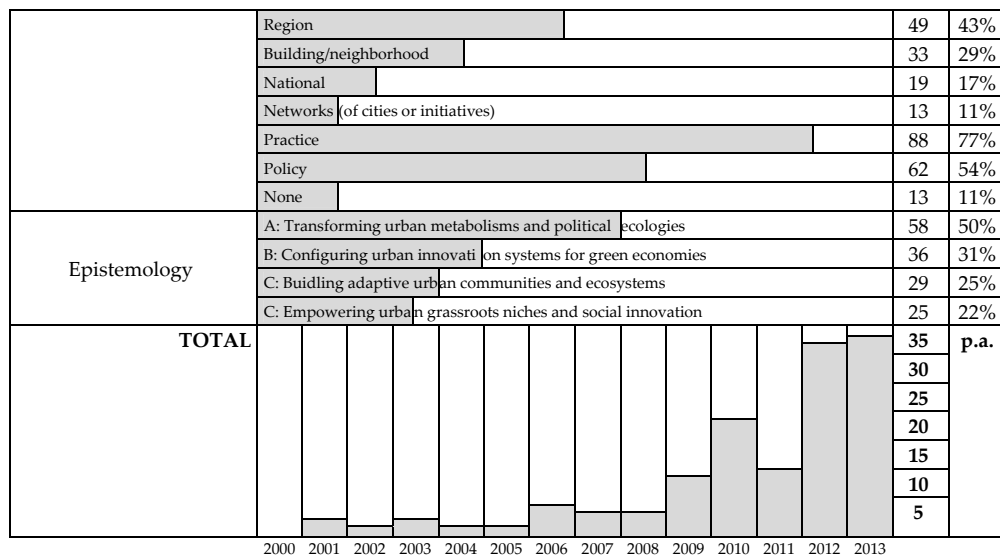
| | | | |
|---|---|---|---|
| | Region | 49 | 43% |
| | Building/neighborhood | 33 | 29% |
| | National | 19 | 17% |
| | Networks (of cities or initiatives) | 13 | 11% |
| | Practice | 88 | 77% |
| | Policy | 62 | 54% |
| | None | 13 | 11% |
| Epistemology | A: Transforming urban metabolisms and political ecologies | 58 | 50% |
| | B: Configuring urban innovation systems for green economies | 36 | 31% |
| | C: Buidling adaptive urban communities and ecosystems | 29 | 25% |
| | C: Empowering urban grassroots niches and social innovation | 25 | 22% |
| **TOTAL** | | **35** | **p.a.** |
| | | **30** | |
| | | **25** | |
| | | **20** | |
| | | **15** | |
| | | **10** | |
| | | **5** | |

2000 2001 2002 2003 2004 2005 2006 2007 2008 2009 2010 2011 2012 2013